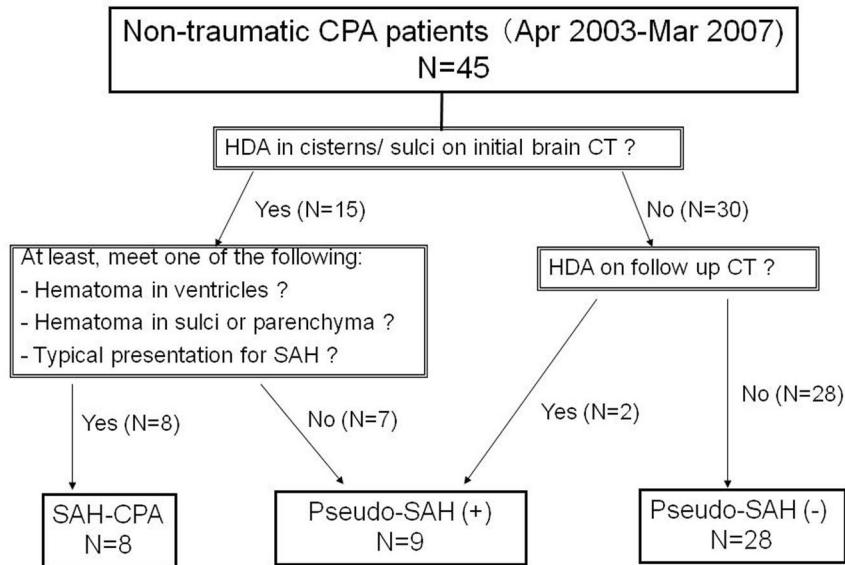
Non-traumatic CPA patients（Apr 2003-Mar 2007）
N=45

HDA in cisterns/ sulci on initial brain CT ?

Yes (N=15)

No (N=30)

At least, meet one of the following:
- Hematoma in ventricles ?
- Hematoma in sulci or parenchyma ?
- Typical presentation for SAH ?

HDA on follow up CT ?

Yes (N=8)

No (N=7)

Yes (N=2)

No (N=28)

SAH-CPA
N=8

Pseudo-SAH (+)
N=9

Pseudo-SAH (-)
N=28